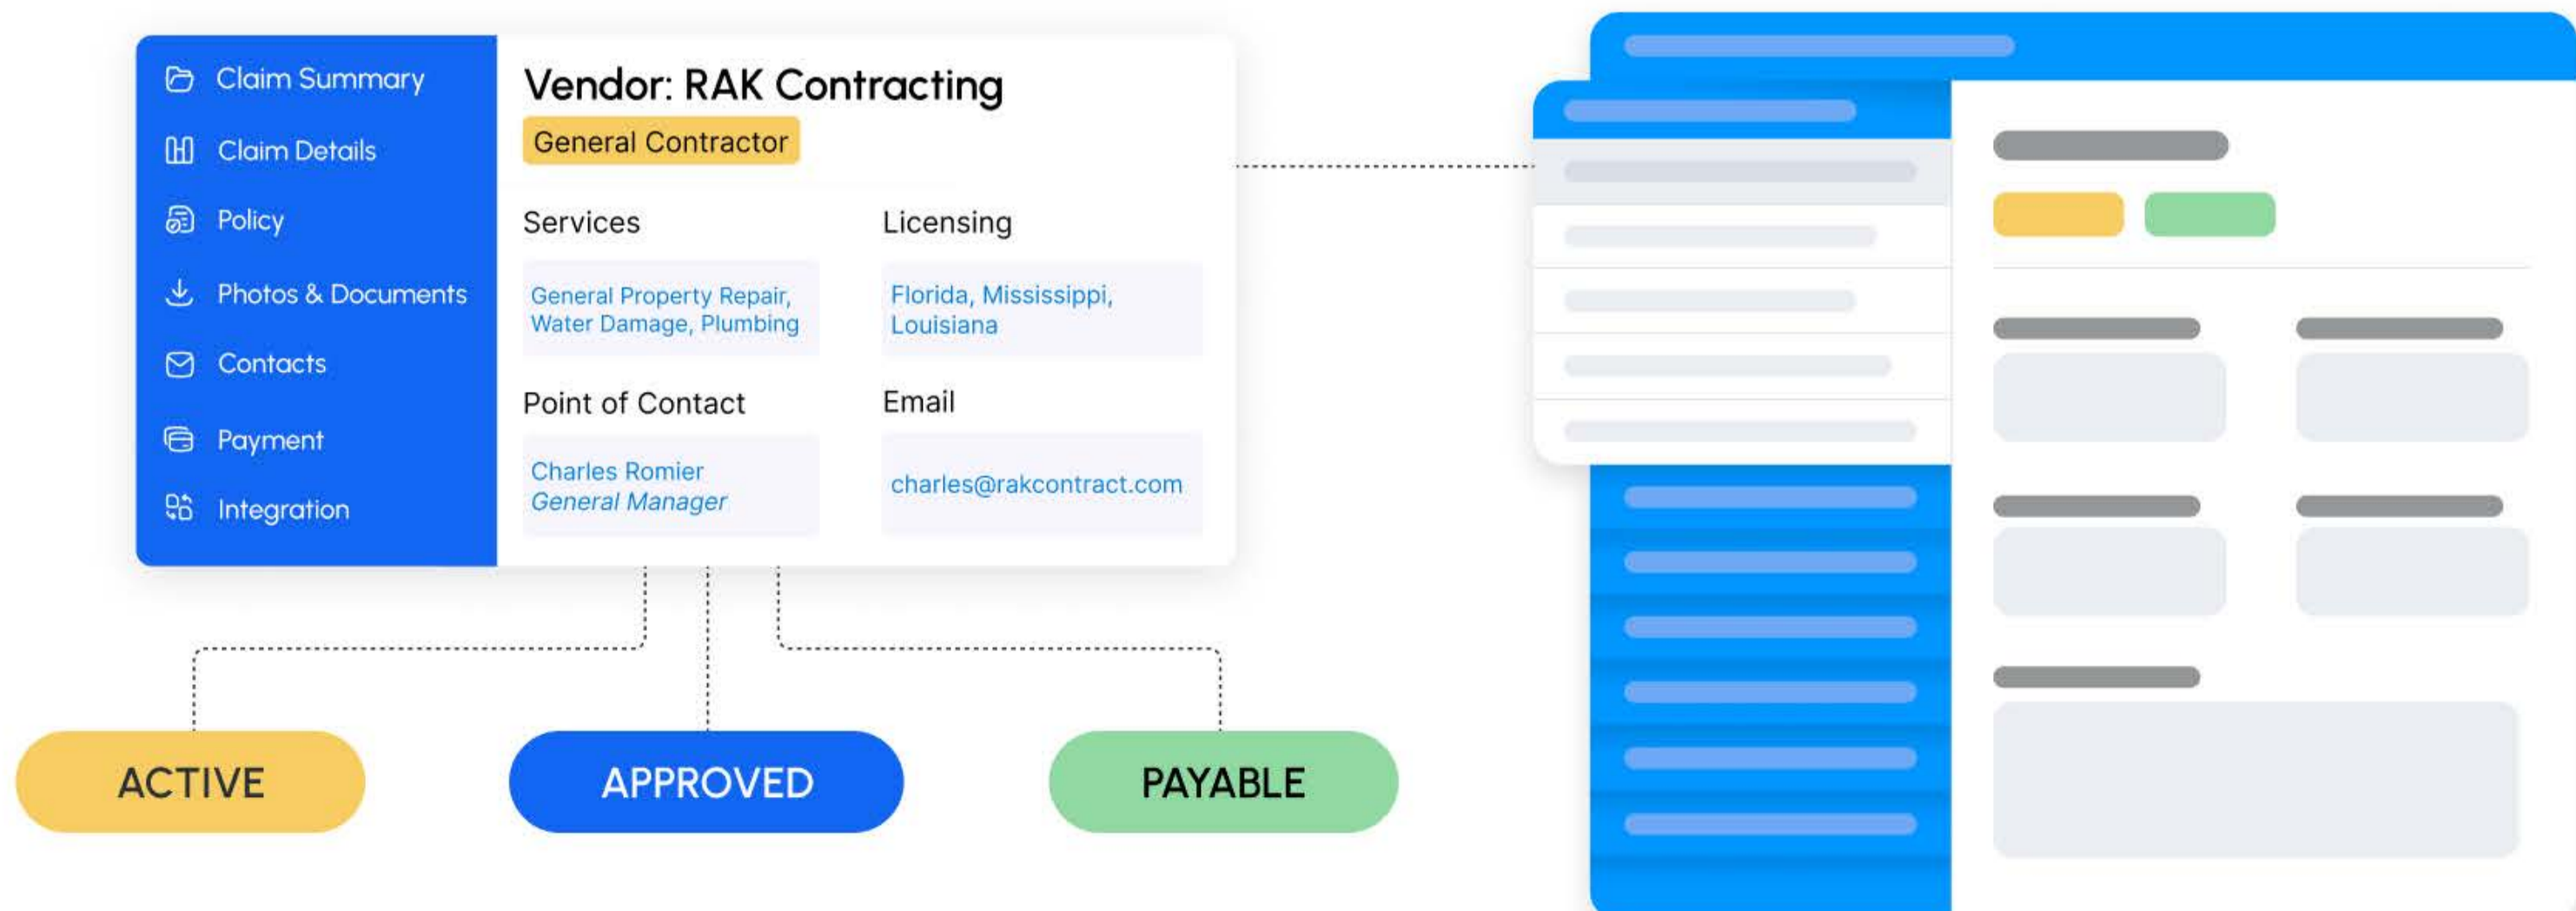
Claim Summary
Claim Details
Policy
Photos & Documents
Contacts
Payment
Integration

Vendor: RAK Contracting
General Contractor

Services
General Property Repair, Water Damage, Plumbing

Licensing
Florida, Mississippi, Louisiana

Point of Contact
Charles Romier
General Manager

Email
charles@rakcontract.com

ACTIVE
APPROVED
PAYABLE